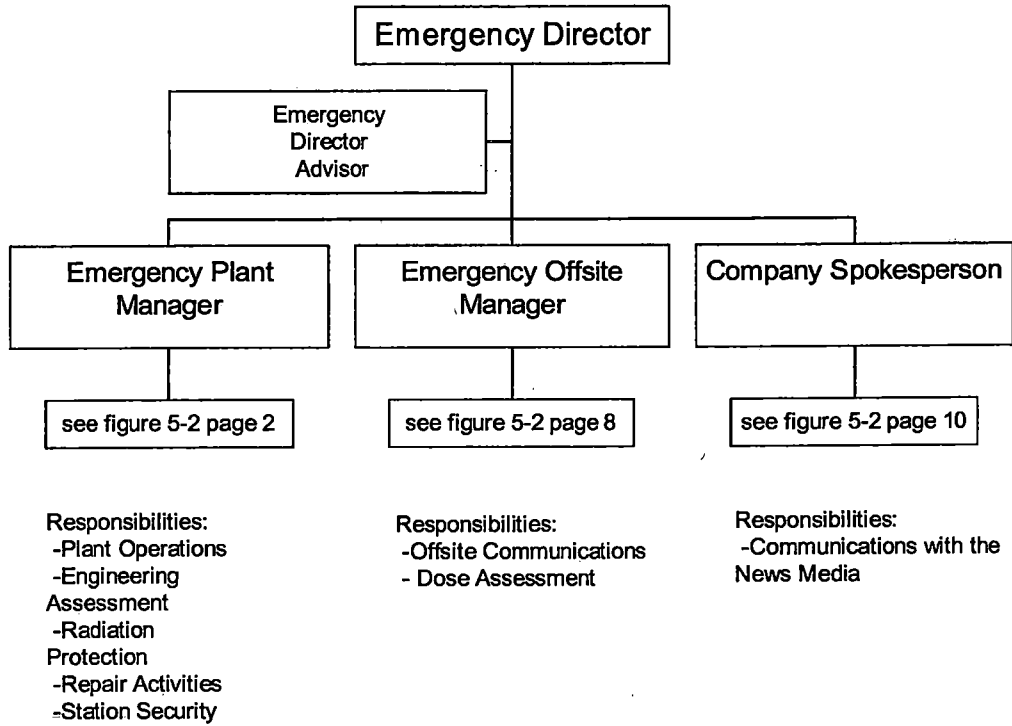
Emergency Director

Emergency Director Advisor

Emergency Plant Manager

Emergency Offsite Manager

Company Spokesperson

see figure 5-2 page 2

see figure 5-2 page 8

see figure 5-2 page 10

Responsibilities:
-Plant Operations
-Engineering Assessment
-Radiation Protection
-Repair Activities
-Station Security

Responsibilities:
-Offsite Communications
- Dose Assessment

Responsibilities:
-Communications with the News Media